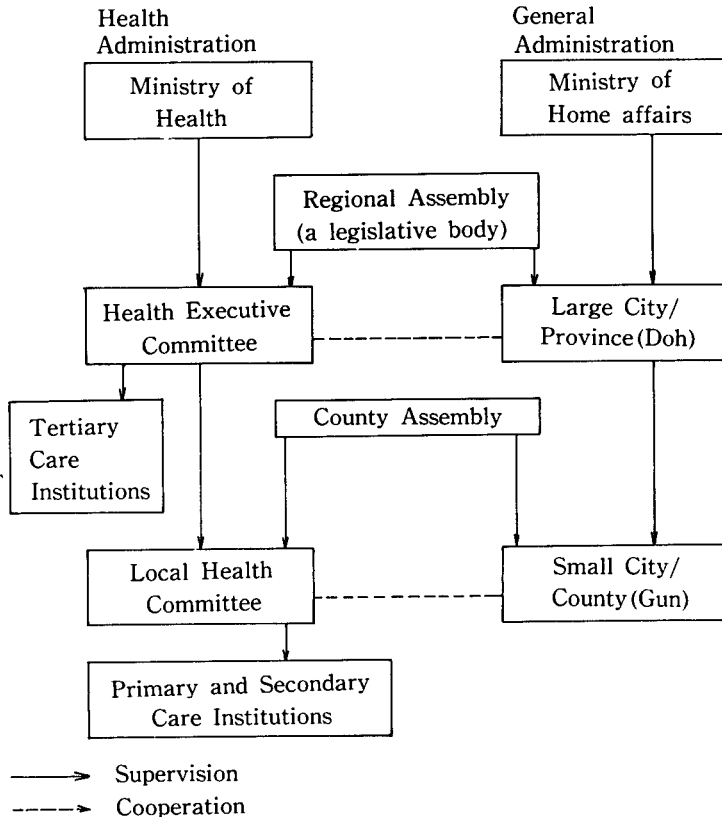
Health Administration

Ministry of Health

General Administration

Ministry of Home affairs

Regional Assembly (a legislative body)

Health Executive Committee

Large City/ Province(Doh)

Tertiary Care Institutions

County Assembly

Local Health Committee

Small City/ County(Gun)

Primary and Secondary Care Institutions

Supervision

Cooperation